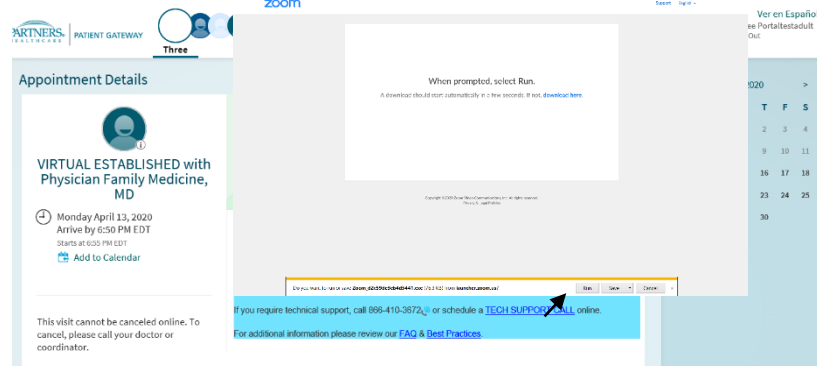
PARTNERS. HEALTHCARE | PATIENT GATEWAY

Three

zoom

Support Sign In

Ver en Españo

ee Portaltestadult

Out

Appointment Details

VIRTUAL ESTABLISHED with Physician Family Medicine, MD

Monday April 13, 2020
Arrive by 6:50 PM EDT
Starts at 6:55 PM EDT

Add to Calendar

This visit cannot be canceled online. To cancel, please call your doctor or coordinator.

When prompted, select Run.

A download should start automatically in a few seconds. If not, download here.

Copyright ©2020 Zoom Video Communications, Inc. All rights reserved.
Privacy & Legal Policies

Do you want to run or save zoom_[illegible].exe ([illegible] KB) from launcher.zoom.us?

Run Save Cancel ×

2020 >

T F S

2 3 4

9 10 11

16 17 18

23 24 25

30

If you require technical support, call 866-410-3672 or schedule a TECH SUPPORT CALL online.

For additional information please review our FAQ & Best Practices.